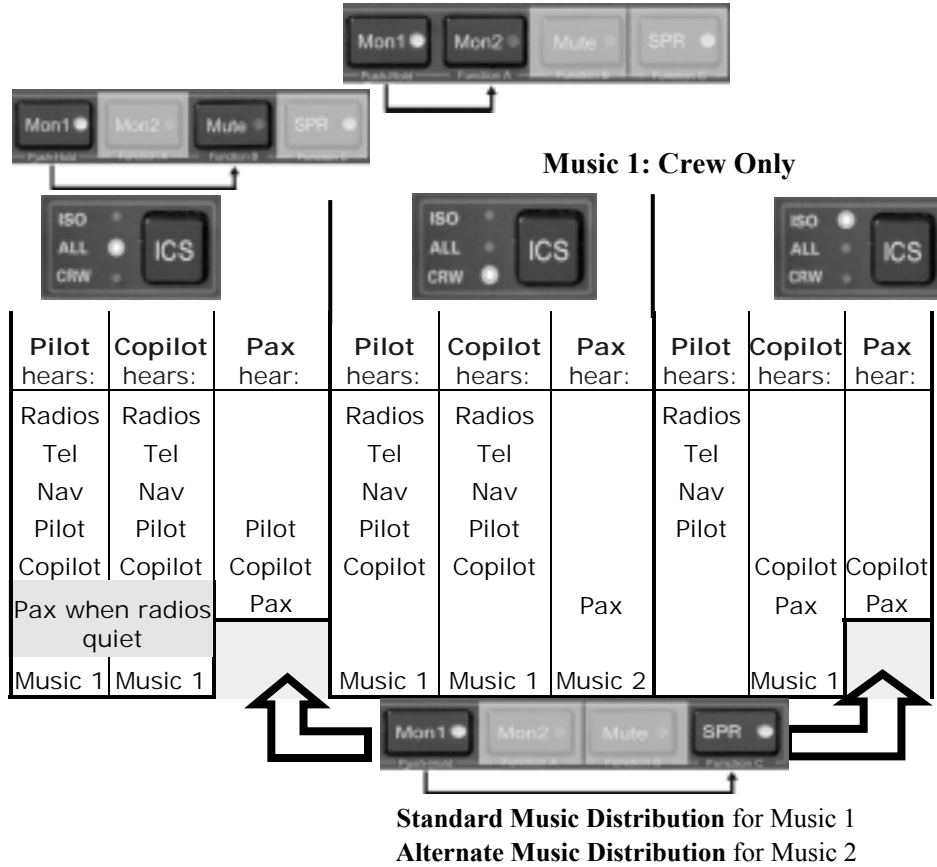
Mon1 Mon2 Mute SPR
Push/Hold Function A Function B Function C

Mon1 Mon2 Mute SPR
Push/Hold Function A Function B Function C

Music 1: Crew Only

ISO ALL CRW ICS

ISO ALL CRW ICS

ISO ALL CRW ICS

| Pilot hears: | Copilot hears: | Pax hear: | Pilot hears: | Copilot hears: | Pax hear: | Pilot hears: | Copilot hears: | Pax hear: |
|---|---|---|---|---|---|---|---|---|
| Radios | Radios | | Radios | Radios | | Radios | | |
| Tel | Tel | | Tel | Tel | | Tel | | |
| Nav | Nav | | Nav | Nav | | Nav | | |
| Pilot | Pilot | Pilot | Pilot | Pilot | | Pilot | | |
| Copilot | Copilot | Copilot | Copilot | Copilot | | | Copilot | Copilot |
| Pax when radios quiet | | Pax | | | Pax | | Pax | Pax |
| Music 1 | Music 1 | | Music 1 | Music 1 | Music 2 | | Music 1 | |

Mon1 Mon2 Mute SPR
Push/Hold Function A Function B Function C

**Standard Music Distribution** for Music 1
**Alternate Music Distribution** for Music 2